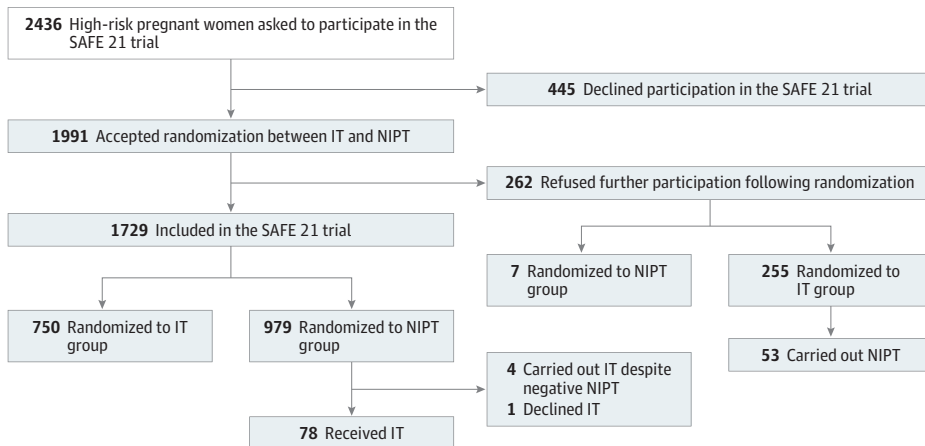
**2436** High-risk pregnant women asked to participate in the SAFE 21 trial

**445** Declined participation in the SAFE 21 trial

**1991** Accepted randomization between IT and NIPT

**262** Refused further participation following randomization

**1729** Included in the SAFE 21 trial

**7** Randomized to NIPT group

**255** Randomized to IT group

**750** Randomized to IT group

**979** Randomized to NIPT group

**53** Carried out NIPT

**4** Carried out IT despite negative NIPT
**1** Declined IT

**78** Received IT